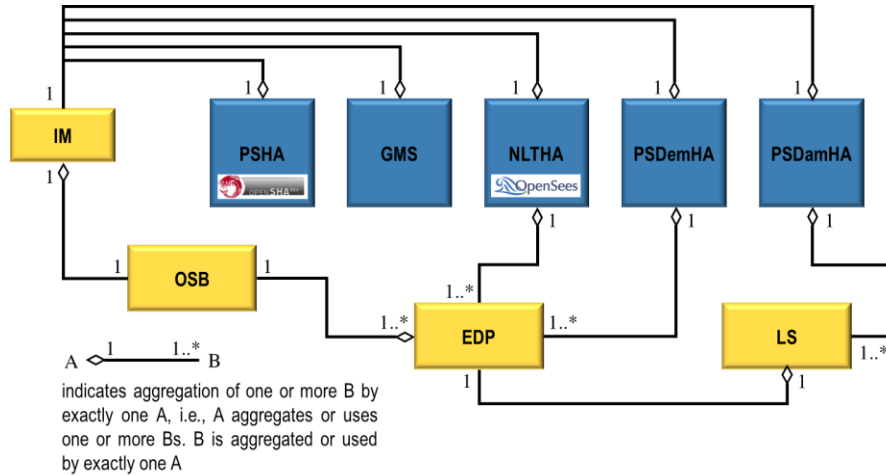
1
IM
1
1
PSHA
OPENSHA
1
GMS
1
NLTHA
OpenSees
1
PSDemHA
1
PSDamHA
1
1
1
OSB
1
1..*
1..*
EDP
1..*
1
LS
1..*
1
1
A 1 1..* B
indicates aggregation of one or more B by exactly one A, i.e., A aggregates or uses one or more Bs. B is aggregated or used by exactly one A